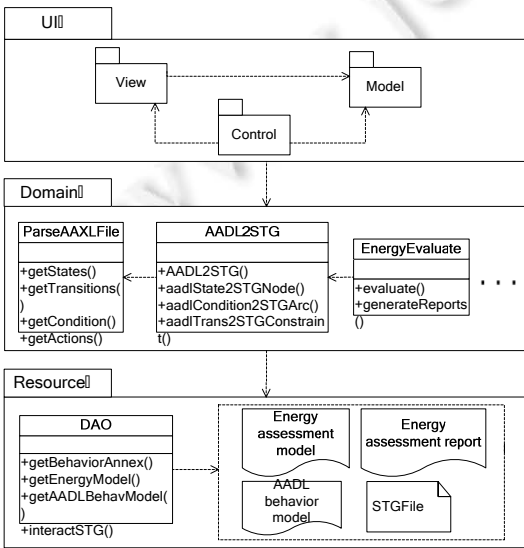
UI

View

Model

Control

Domain

ParseAAXLFile

+getStates()
+getTransitions()
+getCondition()
+getActions()

AADL2STG

+AADL2STG()
+aadlState2STGNode()
+aadlCondition2STGArc()
+aadlTrans2STGConstraint()

EnergyEvaluate

+evaluate()
+generateReports()

. . .

Resource

DAO

+getBehaviorAnnex()
+getEnergyModel()
+getAADLBehavModel()
+interactSTG()

Energy assessment model

Energy assessment report

AADL behavior model

STGFile